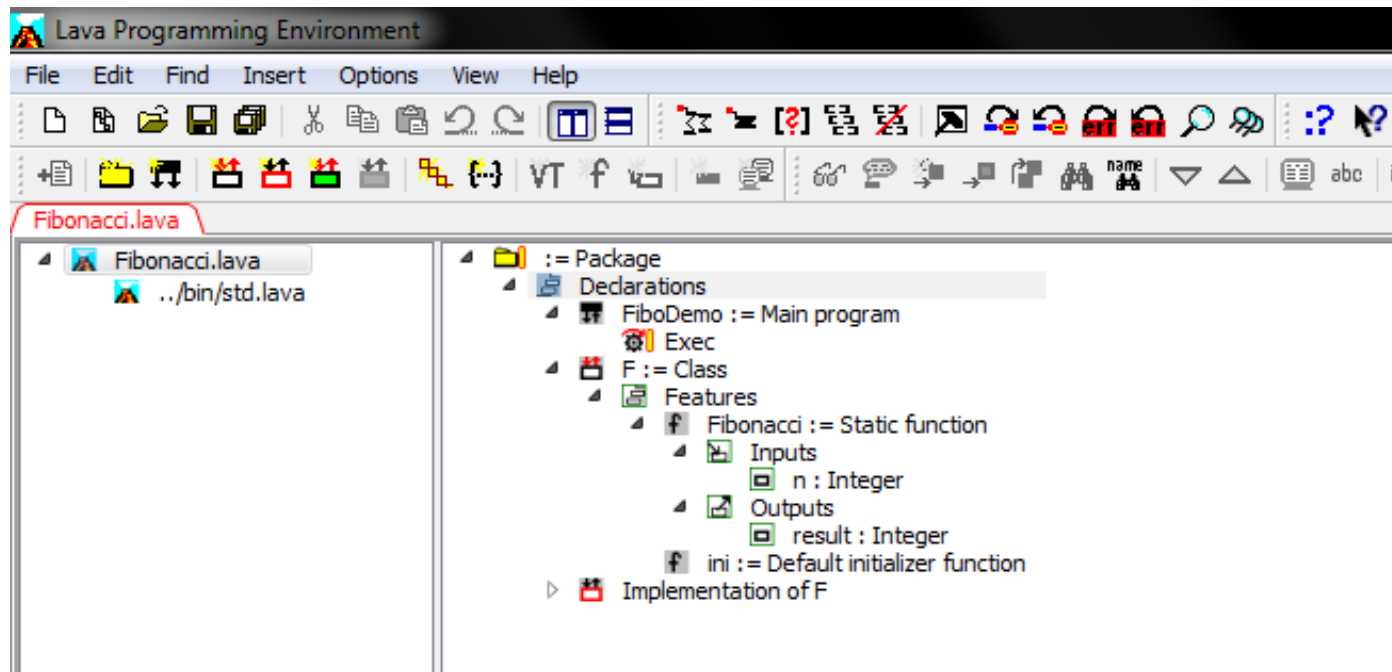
Lava Programming Environment

File Edit Find Insert Options View Help

VT f name abc

Fibonacci.lava

Fibonacci.lava
../bin/std.lava

:= Package
Declarations
FiboDemo := Main program
Exec
F := Class
Features
Fibonacci := Static function
Inputs
n : Integer
Outputs
result : Integer
ini := Default initializer function
Implementation of F